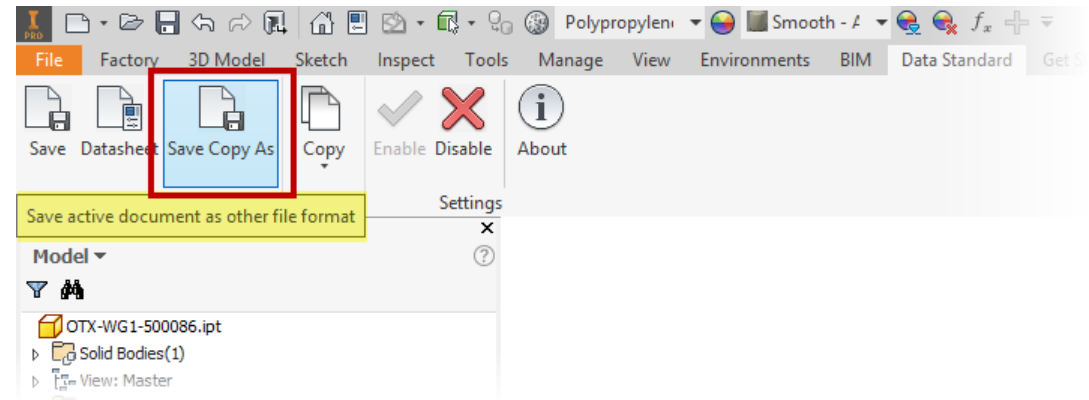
PRO Polypropylene Smooth - A $f_x$

File Factory 3D Model Sketch Inspect Tools Manage View Environments BIM Data Standard Get S

Save Datasheet Save Copy As Copy Enable Disable About

Settings

Save active document as other file format

Model ▾

OTX-WG1-500086.ipt

Solid Bodies(1)

View: Master